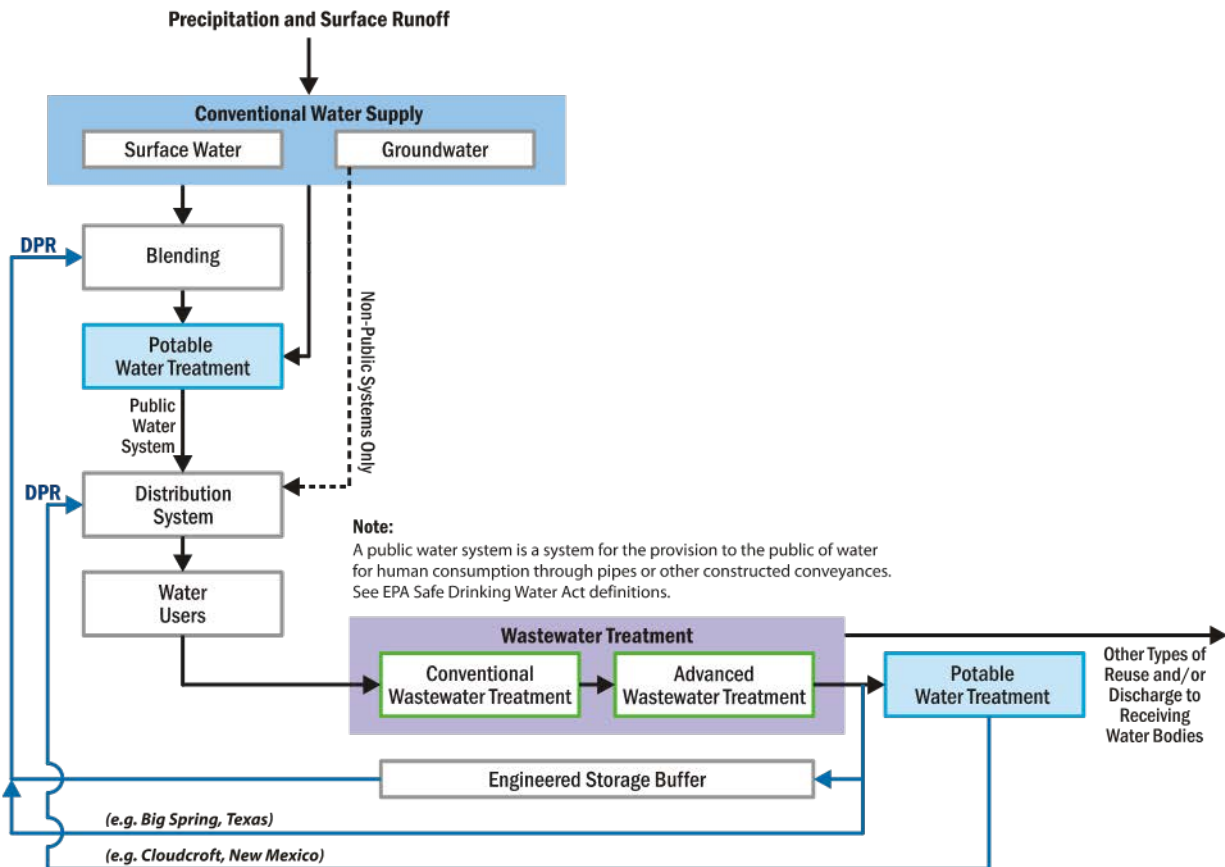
Precipitation and Surface Runoff

Conventional Water Supply

Surface Water

Groundwater

DPR

Blending

Non-Public Systems Only

Potable Water Treatment

Public Water System

DPR

Distribution System

Note:
A public water system is a system for the provision to the public of water for human consumption through pipes or other constructed conveyances. See EPA Safe Drinking Water Act definitions.

Water Users

Wastewater Treatment

Conventional Wastewater Treatment

Advanced Wastewater Treatment

Potable Water Treatment

Other Types of Reuse and/or Discharge to Receiving Water Bodies

Engineered Storage Buffer

(e.g. Big Spring, Texas)

(e.g. Cloudcroft, New Mexico)